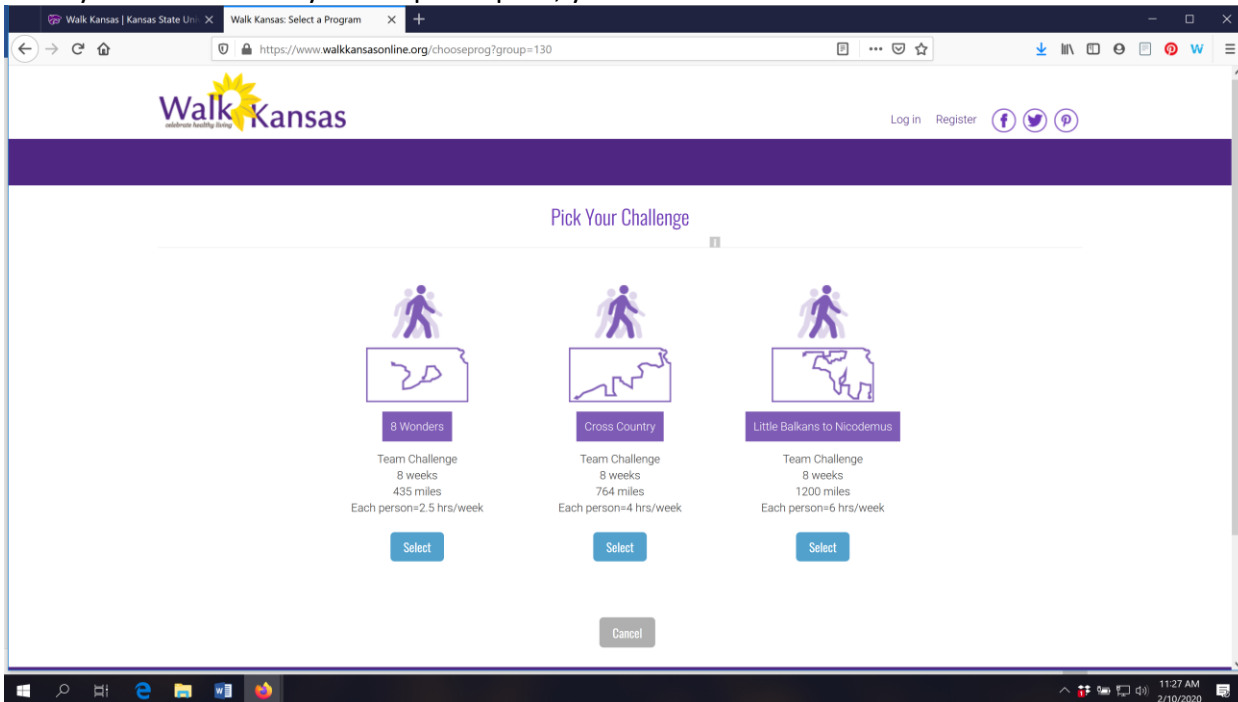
Walk Kansas | Kansas State Uni
Walk Kansas: Select a Program
https://www.walkkansasonline.org/chooseprog?group=130

Walk Kansas
celebrate healthy living

Log in Register

Pick Your Challenge

8 Wonders
Team Challenge
8 weeks
435 miles
Each person=2.5 hrs/week
Select

Cross Country
Team Challenge
8 weeks
764 miles
Each person=4 hrs/week
Select

Little Balkans to Nicodemus
Team Challenge
8 weeks
1200 miles
Each person=6 hrs/week
Select

Cancel

11:27 AM
2/10/2020